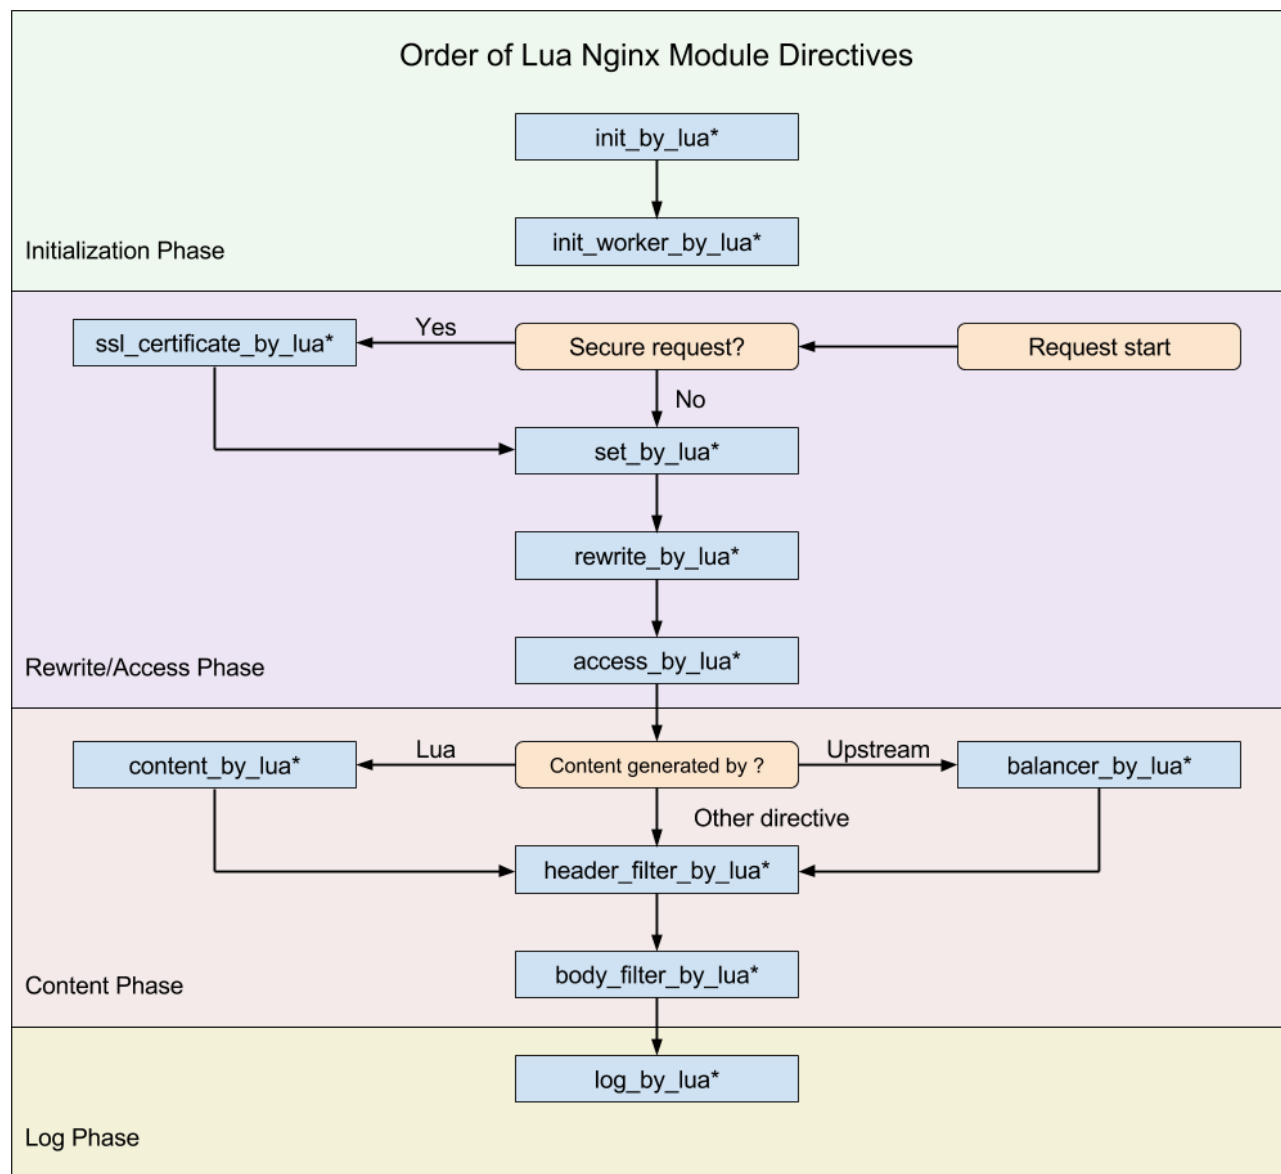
Order of Lua Nginx Module Directives

init_by_lua*

init_worker_by_lua*

Initialization Phase

ssl_certificate_by_lua*

Yes

Secure request?

Request start

No

set_by_lua*

rewrite_by_lua*

access_by_lua*

Rewrite/Access Phase

content_by_lua*

Lua

Content generated by ?

Upstream

balancer_by_lua*

Other directive

header_filter_by_lua*

body_filter_by_lua*

Content Phase

log_by_lua*

Log Phase